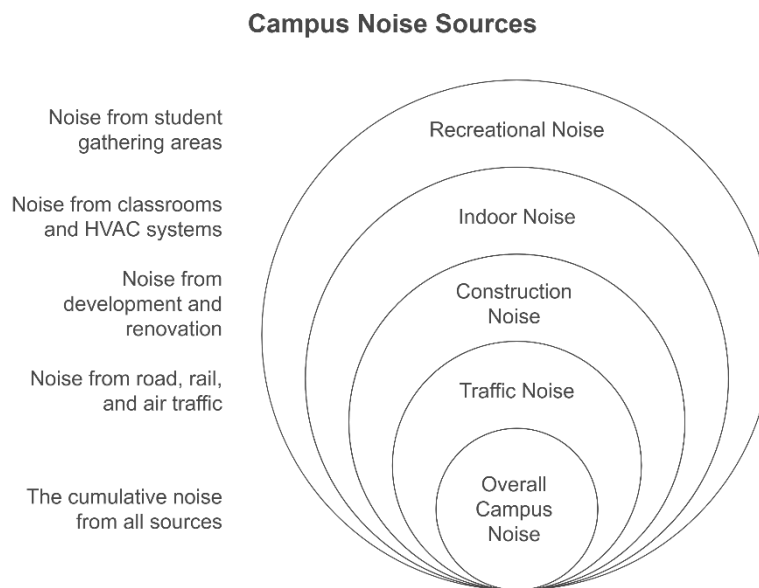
Campus Noise Sources

Noise from student gathering areas

Recreational Noise

Noise from classrooms and HVAC systems

Indoor Noise

Noise from development and renovation

Construction Noise

Noise from road, rail, and air traffic

Traffic Noise

The cumulative noise from all sources

Overall Campus Noise